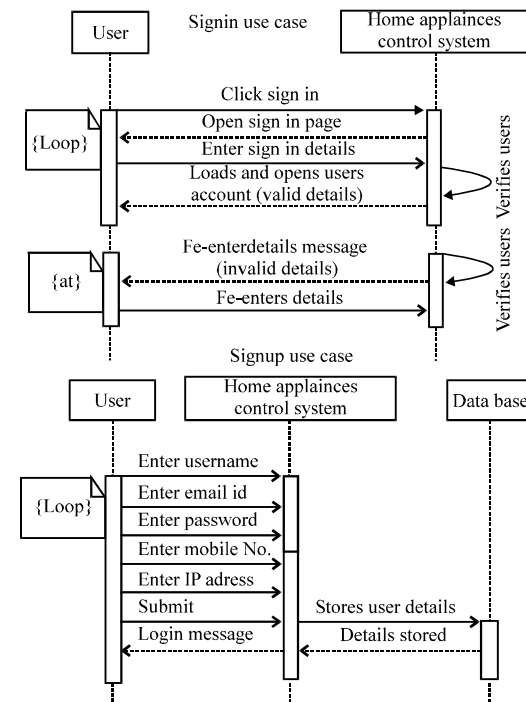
Signin use case

User

Home applainces control system

Click sign in

{Loop}

Open sign in page

Enter sign in details

Loads and opens users account (valid details)

Verifies users

Fe-enterdetails message (invalid details)

{at}

Fe-enters details

Verifies users

Signup use case

User

Home applainces control system

Data base

Enter username

{Loop}

Enter email id

Enter password

Enter mobile No.

Enter IP adress

Submit

Stores user details

Login message

Details stored